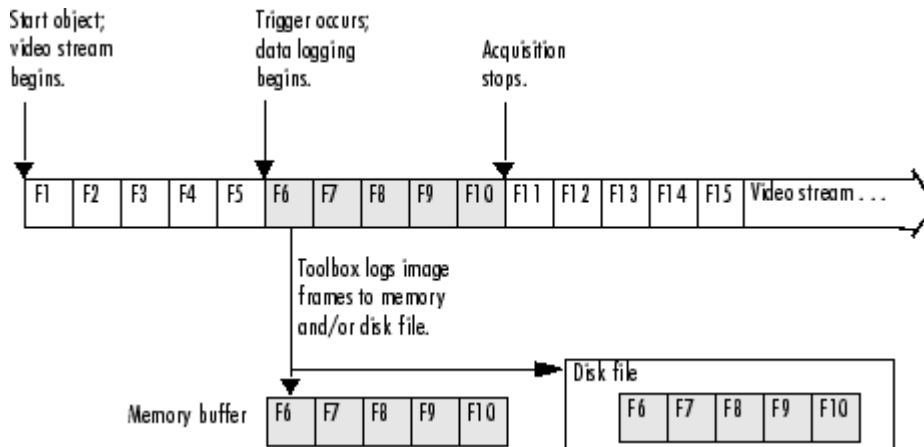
Start object; video stream begins.

Trigger occurs; data logging begins.

Acquisition stops.

| F1 | F2 | F3 | F4 | F5 | F6 | F7 | F8 | F9 | F10 | F11 | F12 | F13 | F14 | F15 | Video stream . . . |
|---|---|---|---|---|---|---|---|---|---|---|---|---|---|---|---|

Toolbox logs image frames to memory and/or disk file.

Memory buffer

| F6 | F7 | F8 | F9 | F10 |
|---|---|---|---|---|

Disk file

| F6 | F7 | F8 | F9 | F10 |
|---|---|---|---|---|